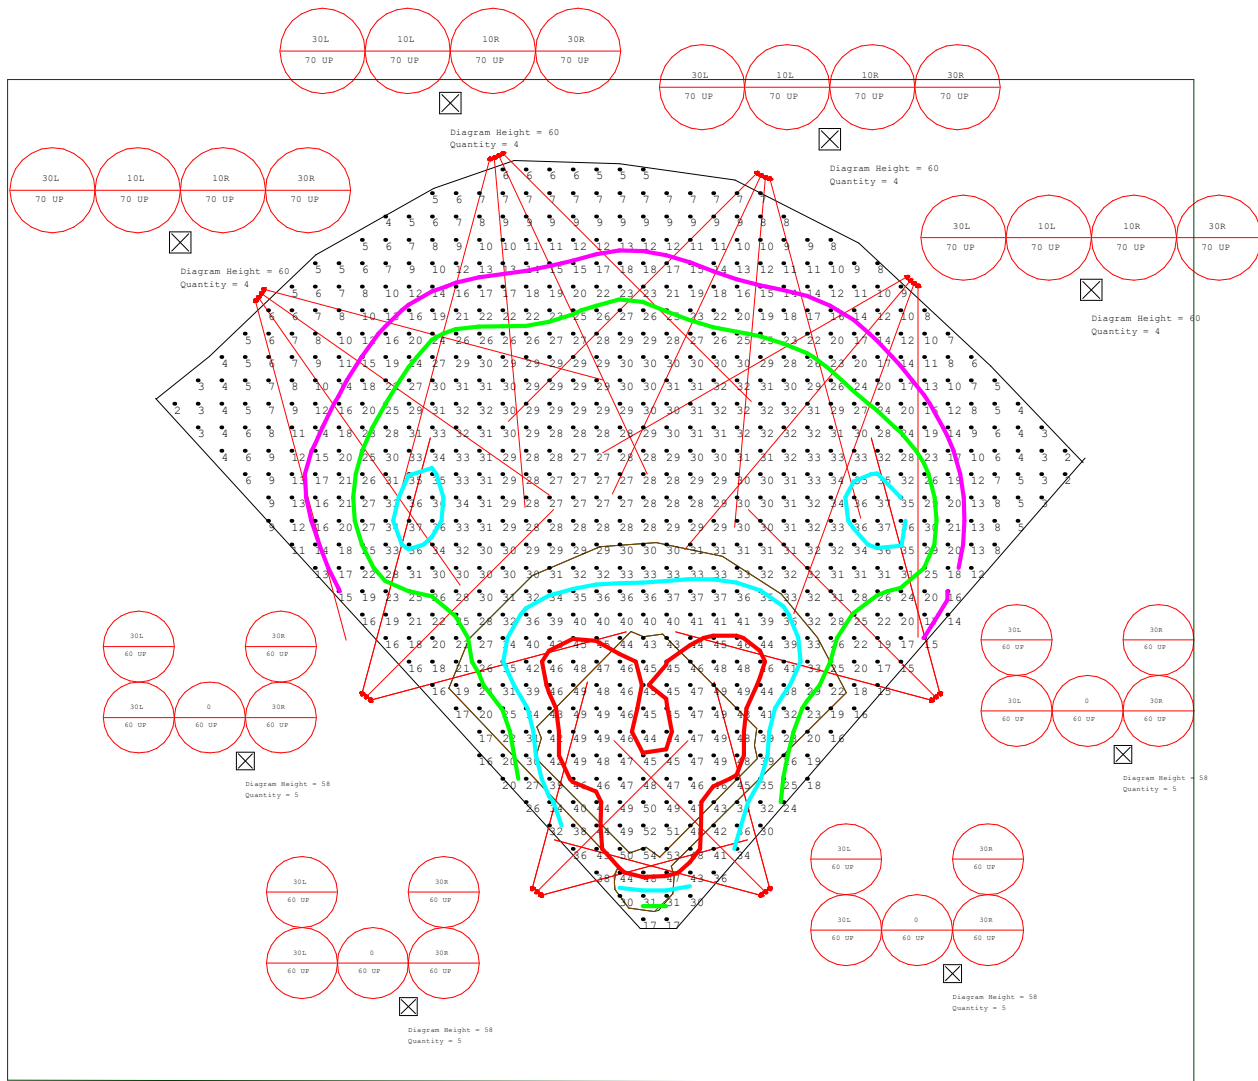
30L
70 UP
10L
70 UP
10R
70 UP
30R
70 UP

30L
70 UP
10L
70 UP
10R
70 UP
30R
70 UP

Diagram Height = 60
Quantity = 4

Diagram Height = 60
Quantity = 4

30L
70 UP
10L
70 UP
10R
70 UP
30R
70 UP

Diagram Height = 60
Quantity = 4

30L
70 UP
10L
70 UP
10R
70 UP
30R
70 UP

Diagram Height = 60
Quantity = 4

30L
60 UP
30R
60 UP
30L
60 UP
0
60 UP
30R
60 UP

Diagram Height = 58
Quantity = 5

30L
60 UP
30R
60 UP
30L
60 UP
0
60 UP
30R
60 UP

Diagram Height = 58
Quantity = 5

30L
60 UP
30R
60 UP
30L
60 UP
0
60 UP
30R
60 UP

Diagram Height = 58
Quantity = 5

30L
60 UP
30R
60 UP
30L
60 UP
0
60 UP
30R
60 UP

Diagram Height = 58
Quantity = 5

6 6 6 6 5 5 5
5 6 7 7 7 7 7 7 7 7 7 7 7 7
4 5 6 7 8 9 9 9 9 9 9 9 9 9 9 9 8 8
5 6 7 8 9 10 10 11 11 12 12 13 12 12 11 11 10 10 9 9 8
5 5 6 7 9 10 12 13 13 14 15 15 17 18 18 17 15 14 13 12 11 11 10 9 8
5 6 7 8 10 12 14 16 17 17 18 19 20 22 23 23 21 19 18 16 15 14 14 12 11 10 9
6 6 7 8 10 12 16 19 21 22 22 22 23 25 26 27 26 25 23 22 20 19 18 17 16 14 12 10 8
5 6 7 8 10 12 16 20 24 26 26 26 27 27 28 29 29 28 27 26 25 25 23 22 20 17 14 12 10 7
4 5 6 7 9 11 15 19 24 27 29 30 29 29 29 29 30 30 30 30 30 29 28 26 23 20 17 14 11 8 6
3 4 5 7 8 10 14 18 23 27 30 31 31 30 29 29 29 30 30 31 31 32 32 31 30 29 26 24 20 17 13 10 7 5
2 3 4 5 7 9 12 16 20 25 29 31 32 32 30 29 29 29 29 29 30 30 31 32 32 32 32 31 29 27 24 20 16 12 8 5 4
3 4 6 8 11 14 18 23 28 31 33 32 31 30 29 28 28 28 29 29 30 31 31 32 32 32 32 31 30 28 24 19 14 9 6 4 3
4 6 9 12 15 20 25 30 33 34 33 31 29 28 28 27 27 28 28 29 30 30 31 31 32 33 33 33 32 28 23 17 10 6 4 3 2
6 9 13 17 21 26 31 35 35 33 31 29 28 27 27 27 27 28 28 29 29 30 30 31 33 34 35 35 32 26 19 12 7 5 3 2
9 13 16 21 27 31 36 34 31 29 28 27 27 27 27 28 28 28 29 29 30 30 31 32 34 36 37 35 27 20 13 8 5 3
3 12 16 20 27 31 36 33 31 29 28 28 28 28 28 28 29 29 29 29 30 30 31 32 33 36 37 36 30 21 13 8 5
11 14 18 25 33 36 34 32 30 30 29 29 29 29 30 30 30 31 31 31 31 31 32 32 34 36 35 29 20 13 8
13 17 22 28 31 30 30 30 30 30 31 32 32 33 33 33 33 33 33 32 32 32 31 31 31 31 32 25 18 12
15 19 23 25 26 28 30 31 32 34 35 36 36 36 37 37 37 36 35 33 32 31 28 26 24 20 16
16 19 21 22 25 28 32 36 39 40 40 40 40 40 41 41 41 39 36 32 28 25 22 20 17 14
16 18 20 22 27 34 40 43 45 44 43 43 44 45 46 44 39 33 26 22 19 17 15
16 18 21 26 35 42 46 48 47 46 45 45 46 48 48 46 41 33 25 20 17 15
16 19 24 31 39 46 49 48 46 45 45 47 49 49 44 38 29 22 18 15
17 20 25 34 43 49 49 46 45 45 47 49 48 41 32 23 19 16
17 22 32 41 49 49 46 44 44 47 49 48 40 28 20 16
16 20 30 42 49 48 47 45 45 47 49 48 39 26 19
20 27 37 46 46 47 48 47 46 46 45 35 25 18
26 34 40 44 49 50 49 47 43 37 32 24
32 38 44 49 52 51 49 42 36 30
36 41 50 54 53 48 41 34
38 44 46 47 43 36
30 31 31 30
17 17